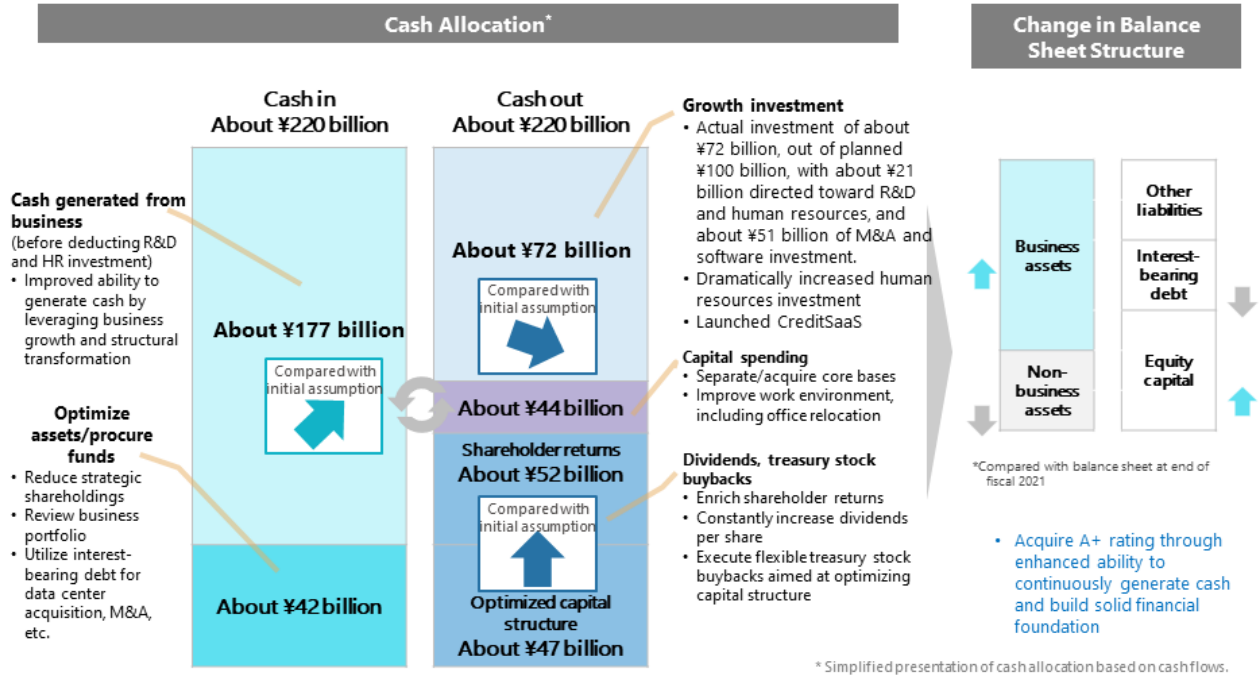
Cash Allocation*

Change in Balance Sheet Structure

Cash in
About ¥220 billion

Cash out
About ¥220 billion

Cash generated from business
(before deducting R&D and HR investment)
• Improved ability to generate cash by leveraging business growth and structural transformation

About ¥177 billion

Compared with initial assumption

Optimize assets/procure funds
• Reduce strategic shareholdings
• Review business portfolio
• Utilize interest-bearing debt for data center acquisition, M&A, etc.

About ¥42 billion

About ¥72 billion

Compared with initial assumption

About ¥44 billion

Shareholder returns
About ¥52 billion

Compared with initial assumption

Optimized capital structure
About ¥47 billion

Growth investment
• Actual investment of about ¥72 billion, out of planned ¥100 billion, with about ¥21 billion directed toward R&D and human resources, and about ¥51 billion of M&A and software investment.
• Dramatically increased human resources investment
• Launched CreditSaaS

Capital spending
• Separate/acquire core bases
• Improve work environment, including office relocation

Dividends, treasury stock buybacks
• Enrich shareholder returns
• Constantly increase dividends per share
• Execute flexible treasury stock buybacks aimed at optimizing capital structure

Business assets

Non-business assets

Other liabilities

Interest-bearing debt

Equity capital

*Compared with balance sheet at end of fiscal 2021

• Acquire A+ rating through enhanced ability to continuously generate cash and build solid financial foundation

* Simplified presentation of cash allocation based on cash flows.